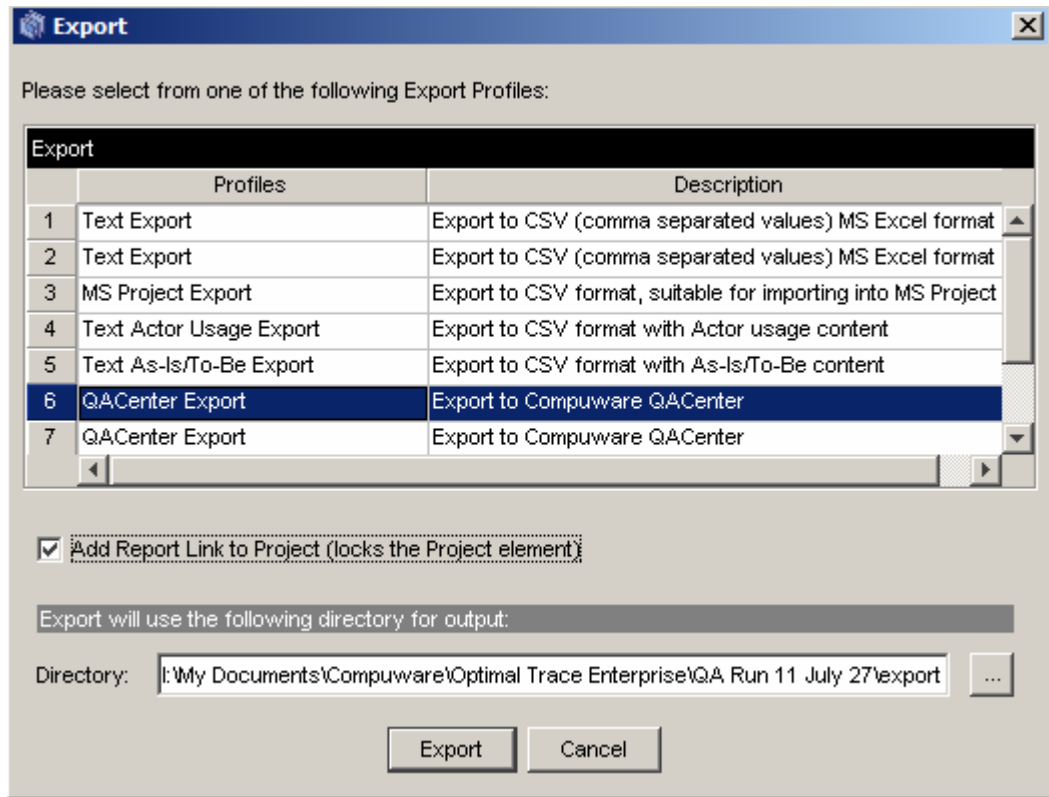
Export

Please select from one of the following Export Profiles:

Export

| | Profiles | Description |
|---|---|---|
| 1 | Text Export | Export to CSV (comma separated values) MS Excel format |
| 2 | Text Export | Export to CSV (comma separated values) MS Excel format |
| 3 | MS Project Export | Export to CSV format, suitable for importing into MS Project |
| 4 | Text Actor Usage Export | Export to CSV format with Actor usage content |
| 5 | Text As-Is/To-Be Export | Export to CSV format with As-Is/To-Be content |
| 6 | QACenter Export | Export to Compuware QACenter |
| 7 | QACenter Export | Export to Compuware QACenter |

Add Report Link to Project (locks the Project element)

Export will use the following directory for output:

Directory: l:\My Documents\Compuware\Optimal Trace Enterprise\QA Run 11 July 27\export ...

Export Cancel